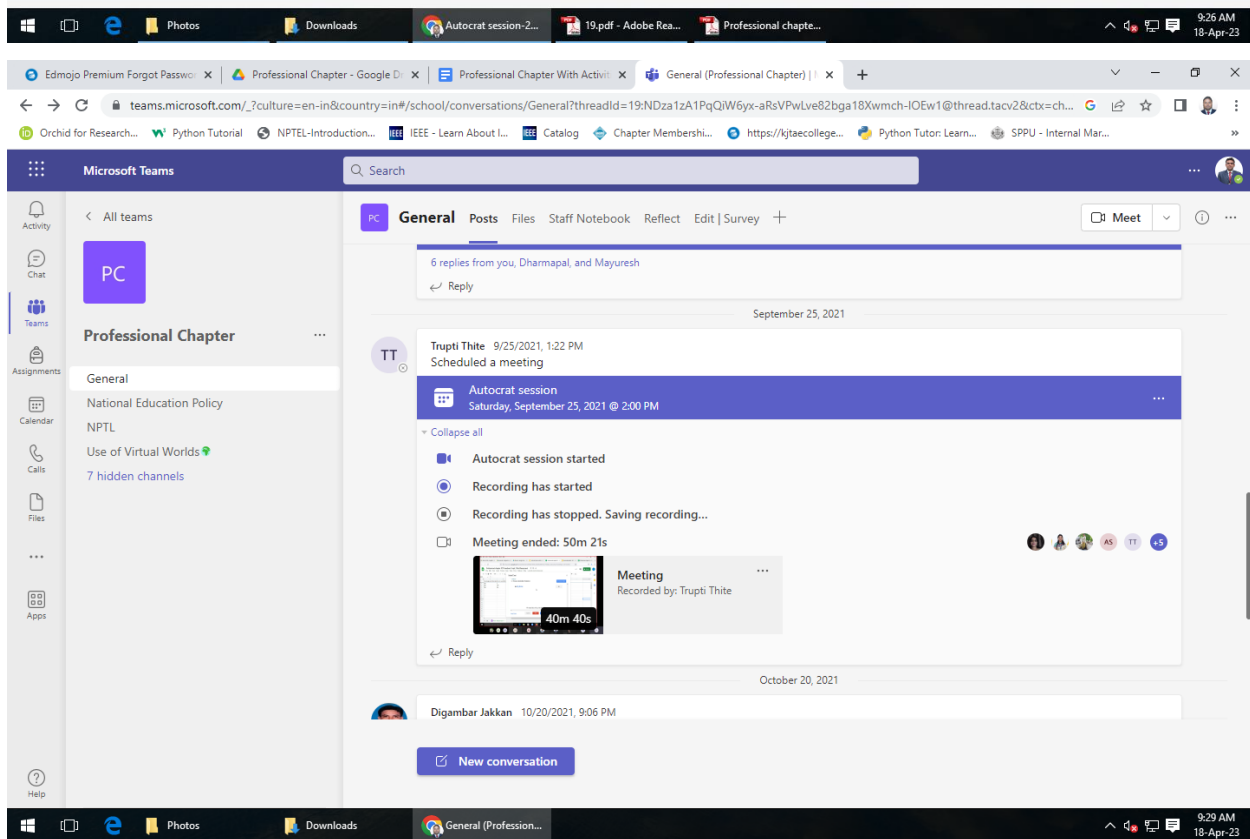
Photos Downloads Autocrat session-2... 19.pdf - Adobe Rea... Professional chapte...
9:26 AM 18-Apr-23

Edmojo Premium Forgot Passwo × Professional Chapter - Google Dr × Professional Chapter With Activit × General (Professional Chapter) | × +

teams.microsoft.com/_?culture=en-in&country=in#/school/conversations/General?threadId=19:NDza1zA1PqQiW6yx-aRsVPwLve82bga18Xwmch-IOEw1@thread.tacv2&ctx=ch...

Orchid for Research... Python Tutorial NPTEL-Introduction... IEEE - Learn About I... Catalog Chapter Membershi... https://kjtaecollege... Python Tutor: Learn... SPPU - Internal Mar...

Microsoft Teams
Search

Activity
Chat
Teams
Assignments
Calendar
Calls
Files
...
Apps
Help

< All teams
PC
Professional Chapter ...
General
National Education Policy
NPTL
Use of Virtual Worlds
7 hidden channels

PC General Posts Files Staff Notebook Reflect Edit | Survey +
Meet

6 replies from you, Dharmapal, and Mayuresh
Reply

September 25, 2021

TT
Trupti Thite 9/25/2021, 1:22 PM
Scheduled a meeting

Autocrat session
Saturday, September 25, 2021 @ 2:00 PM

Collapse all
Autocrat session started
Recording has started
Recording has stopped. Saving recording...
Meeting ended: 50m 21s
AS TT +5

40m 40s
Meeting
Recorded by: Trupti Thite

Reply

October 20, 2021

Digambar Jakkan 10/20/2021, 9:06 PM

New conversation

Photos Downloads General (Profession...
9:29 AM 18-Apr-23